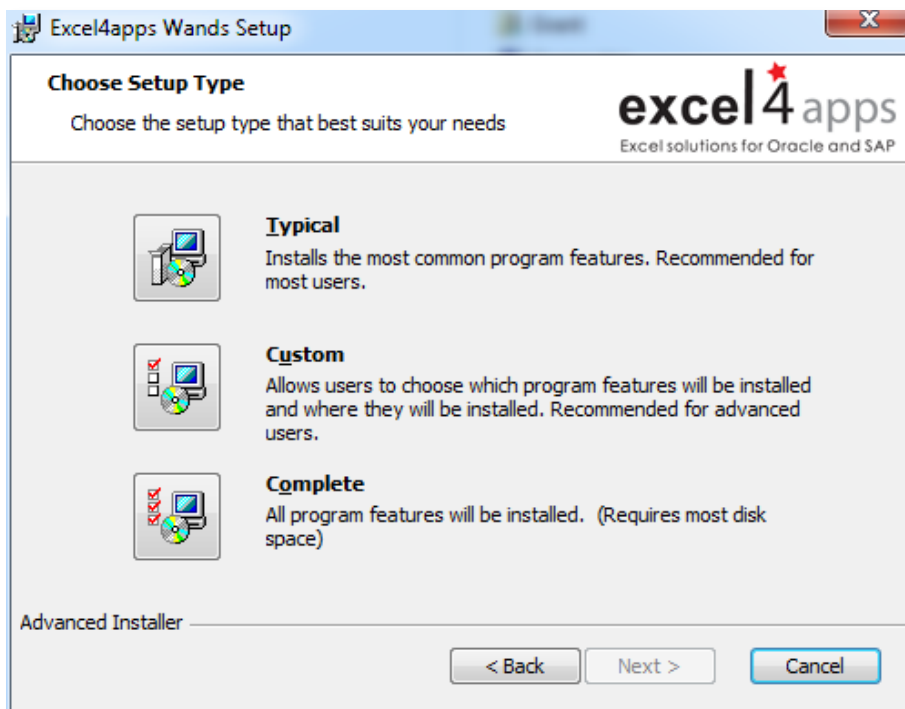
Excel4apps Wands Setup

Choose Setup Type

Choose the setup type that best suits your needs

excel4apps
Excel solutions for Oracle and SAP

Typical
Installs the most common program features. Recommended for most users.

Custom
Allows users to choose which program features will be installed and where they will be installed. Recommended for advanced users.

Complete
All program features will be installed. (Requires most disk space)

Advanced Installer

< Back
Next >
Cancel